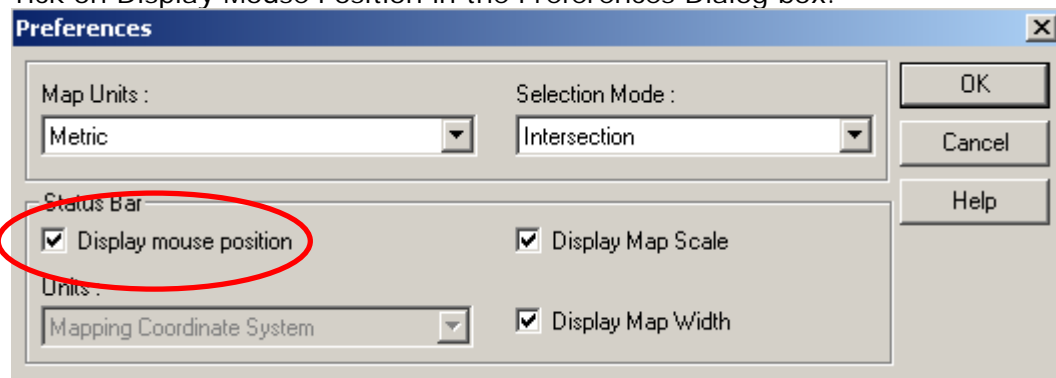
Tick on Display Mouse Position in the Preferences Dialog box.

Preferences

Map Units :

Metric

Selection Mode :

Intersection

OK

Cancel

Help

Status Bar

☑ Display mouse position

☑ Display Map Scale

Units :

Mapping Coordinate System

☑ Display Map Width